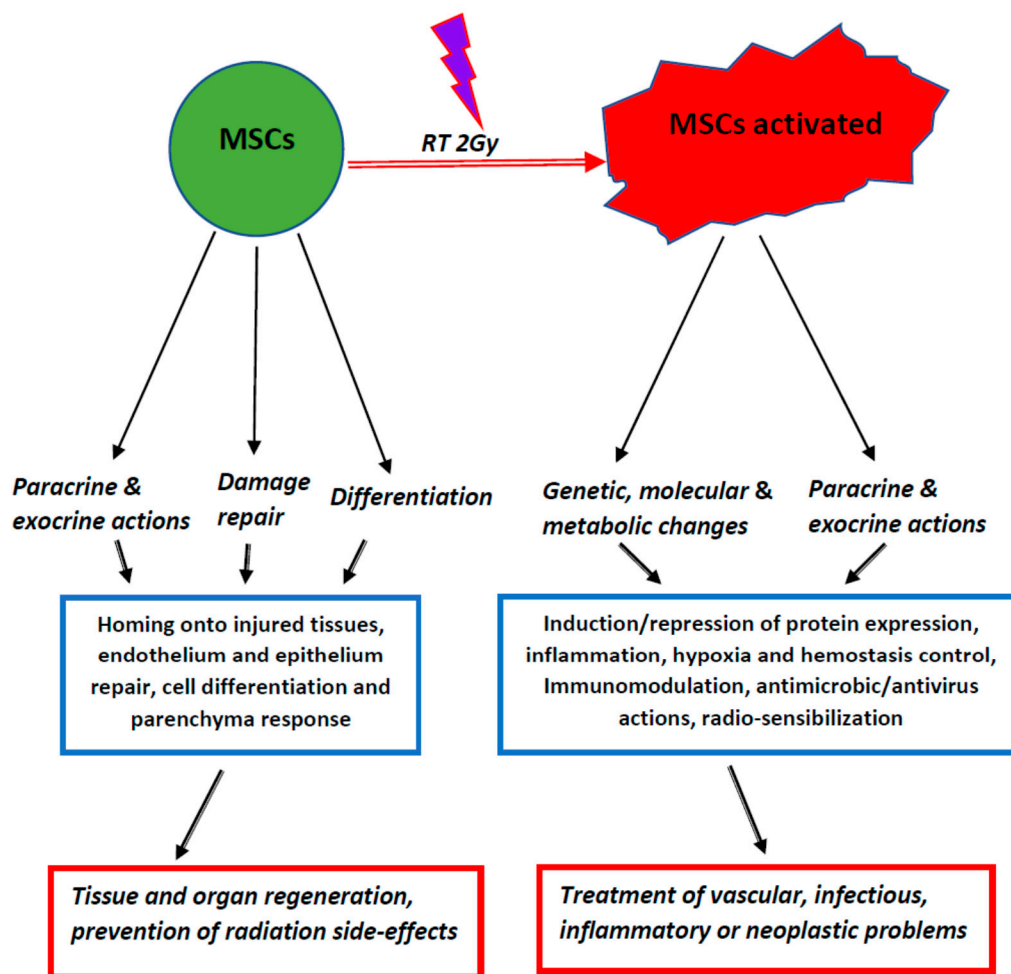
MSCs

RT 2Gy

MSCs activated

Paracrine & exocrine actions

Damage repair

Differentiation

Genetic, molecular & metabolic changes

Paracrine & exocrine actions

Homing onto injured tissues, endothelium and epithelium repair, cell differentiation and parenchyma response

Induction/repression of protein expression, inflammation, hypoxia and hemostasis control, Immunomodulation, antimicrobic/antivirus actions, radio-sensibilization

Tissue and organ regeneration, prevention of radiation side-effects

Treatment of vascular, infectious, inflammatory or neoplastic problems